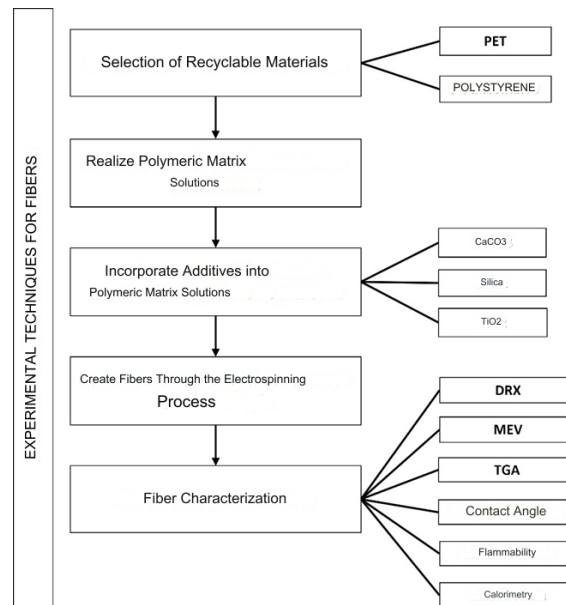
EXPERIMENTAL TECHNIQUES FOR FIBERS

Selection of Recyclable Materials

PET

POLYSTYRENE

Realize Polymeric Matrix Solutions

Incorporate Additives into Polymeric Matrix Solutions

CaCO3

Silica

TiO2

Create Fibers Through the Electrospinning Process

Fiber Characterization

DRX

MEV

TGA

Contact Angle

Flammability

Calorimetry